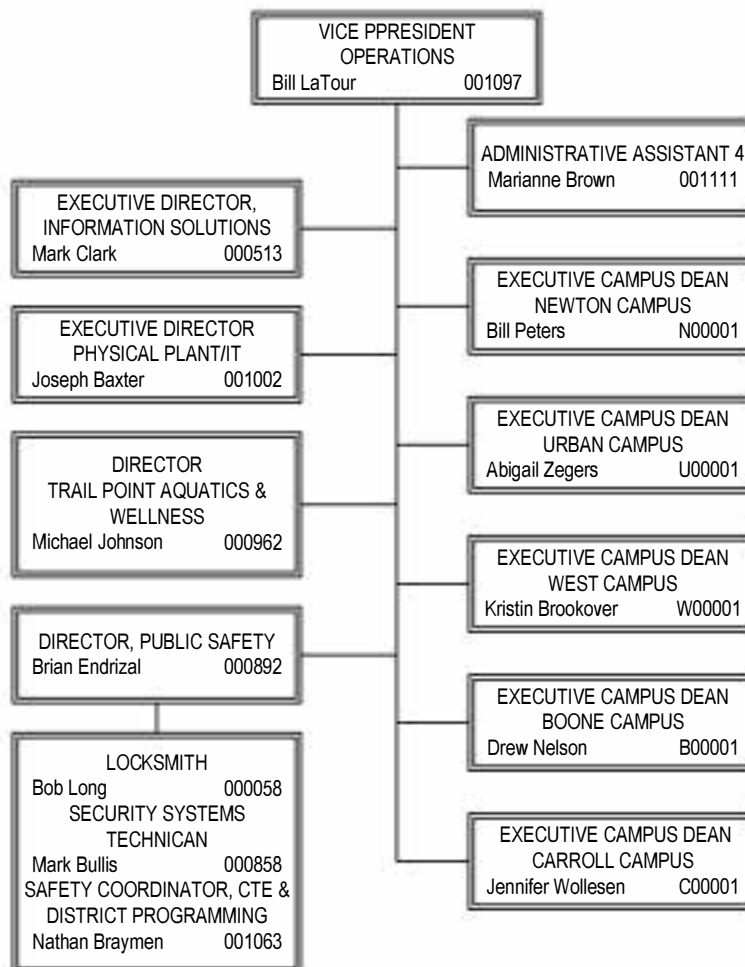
VICE PPRESIDENT
OPERATIONS
Bill LaTour 001097

ADMINISTRATIVE ASSISTANT 4
Marianne Brown 001111

EXECUTIVE DIRECTOR,
INFORMATION SOLUTIONS
Mark Clark 000513

EXECUTIVE CAMPUS DEAN
NEWTON CAMPUS
Bill Peters N00001

EXECUTIVE DIRECTOR
PHYSICAL PLANT/IT
Joseph Baxter 001002

EXECUTIVE CAMPUS DEAN
URBAN CAMPUS
Abigail Zegers U00001

DIRECTOR
TRAIL POINT AQUATICS &
WELLNESS
Michael Johnson 000962

EXECUTIVE CAMPUS DEAN
WEST CAMPUS
Kristin Brookover W00001

DIRECTOR, PUBLIC SAFETY
Brian Endrizal 000892

EXECUTIVE CAMPUS DEAN
BOONE CAMPUS
Drew Nelson B00001

LOCKSMITH
Bob Long 000058
SECURITY SYSTEMS
TECHNICAN
Mark Bullis 000858
SAFETY COORDINATOR, CTE &
DISTRICT PROGRAMMING
Nathan Braymen 001063

EXECUTIVE CAMPUS DEAN
CARROLL CAMPUS
Jennifer Wollesen C00001